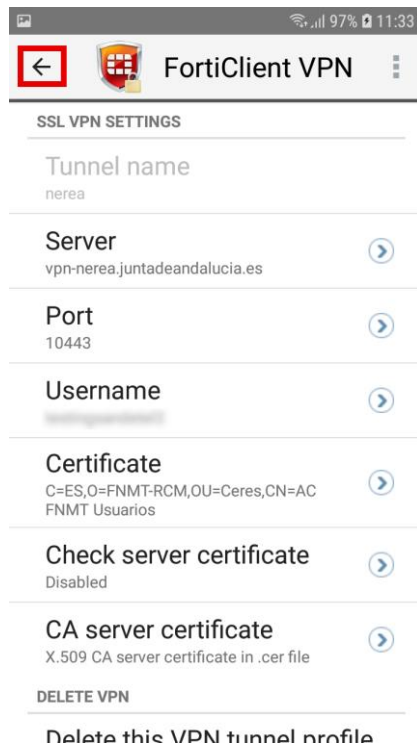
97% 11:33

FortiClient VPN

SSL VPN SETTINGS

Tunnel name
nerea

Server
vpn-nerea.juntadeandalucia.es

Port
10443

Username
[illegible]

Certificate
C=ES,O=FNMT-RCM,OU=Ceres,CN=AC FNMT Usuarios

Check server certificate
Disabled

CA server certificate
X.509 CA server certificate in .cer file

DELETE VPN

Delete this VPN tunnel profile